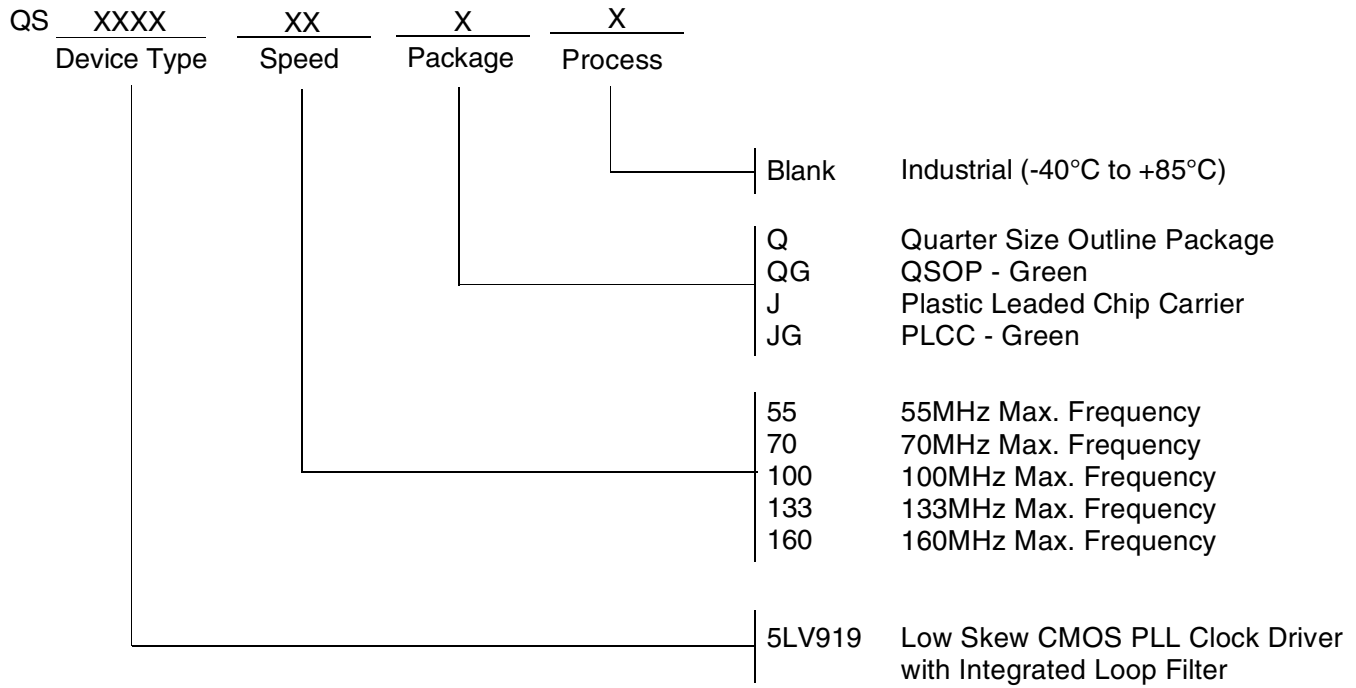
QS XXXX XX X X
Device Type Speed Package Process

Blank Industrial (-40°C to +85°C)

Q Quarter Size Outline Package
QG QSOP - Green
J Plastic Leaded Chip Carrier
JG PLCC - Green

55 55MHz Max. Frequency
70 70MHz Max. Frequency
100 100MHz Max. Frequency
133 133MHz Max. Frequency
160 160MHz Max. Frequency

5LV919 Low Skew CMOS PLL Clock Driver with Integrated Loop Filter